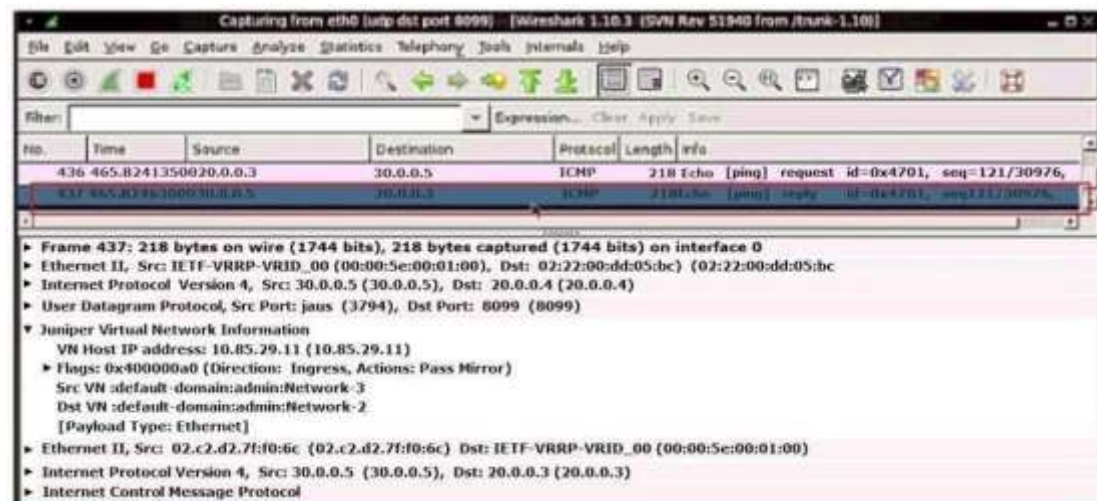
Capturing from eth0 (udp dst port 8099) - [Wireshark 1.10.3 (SVN Rev 51940 from /trunk-1.10)]

File Edit View Go Capture Analyze Statistics Telephony Tools Internals Help

Filter: Expression... Clear Apply Save

| No. | Time | Source | Destination | Protocol | Length | Info |
|---|---|---|---|---|---|---|
| 436 | 465.8241350 | 020.0.0.3 | 30.0.0.5 | ICMP | 218 | Echo [ping] request id=0x4701, seq=121/30976, |
| 437 | 465.8245300 | 030.0.0.5 | 20.0.0.3 | ICMP | 218 | Echo [ping] reply id=0x4701, seq=121/30976, |

▸ Frame 437: 218 bytes on wire (1744 bits), 218 bytes captured (1744 bits) on interface 0
▸ Ethernet II, Src: IETF-VRRP-VRID_00 (00:00:5e:00:01:00), Dst: 02:22:00:dd:05:bc (02:22:00:dd:05:bc
▸ Internet Protocol Version 4, Src: 30.0.0.5 (30.0.0.5), Dst: 20.0.0.4 (20.0.0.4)
▸ User Datagram Protocol, Src Port: jaus (3794), Dst Port: 8099 (8099)
▾ Juniper Virtual Network Information
VN Host IP address: 10.85.29.11 (10.85.29.11)
▸ Flags: 0x400000a0 (Direction: Ingress, Actions: Pass Mirror)
Src VN :default-domain:admin:Network-3
Dst VN :default-domain:admin:Network-2
[Payload Type: Ethernet]
▸ Ethernet II, Src: 02.c2.d2.7f:f0:6c (02.c2.d2.7f:f0:6c) Dst: IETF-VRRP-VRID_00 (00:00:5e:00:01:00)
▸ Internet Protocol Version 4, Src: 30.0.0.5 (30.0.0.5), Dst: 20.0.0.3 (20.0.0.3)
▸ Internet Control Message Protocol